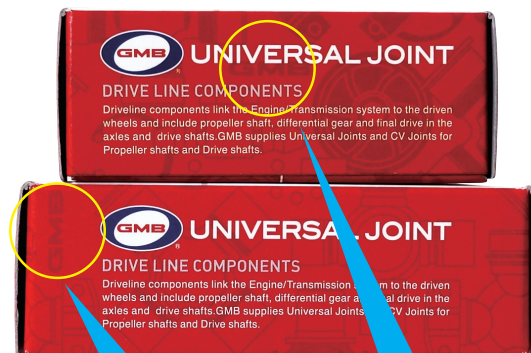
GMB UNIVERSAL JOINT

DRIVE LINE COMPONENTS

Driveline components link the Engine/Transmission system to the driven wheels and include propeller shaft, differential gear and final drive in the axles and drive shafts.GMB supplies Universal Joints and CV Joints for Propeller shafts and Drive shafts.

GMB UNIVERSAL JOINT

DRIVE LINE COMPONENTS

Driveline components link the Engine/Transmission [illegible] to the driven wheels and include propeller shaft, differential gear a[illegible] drive in the axles and drive shafts.GMB supplies Universal Joints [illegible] CV Joints for Propeller shafts and Drive shafts.